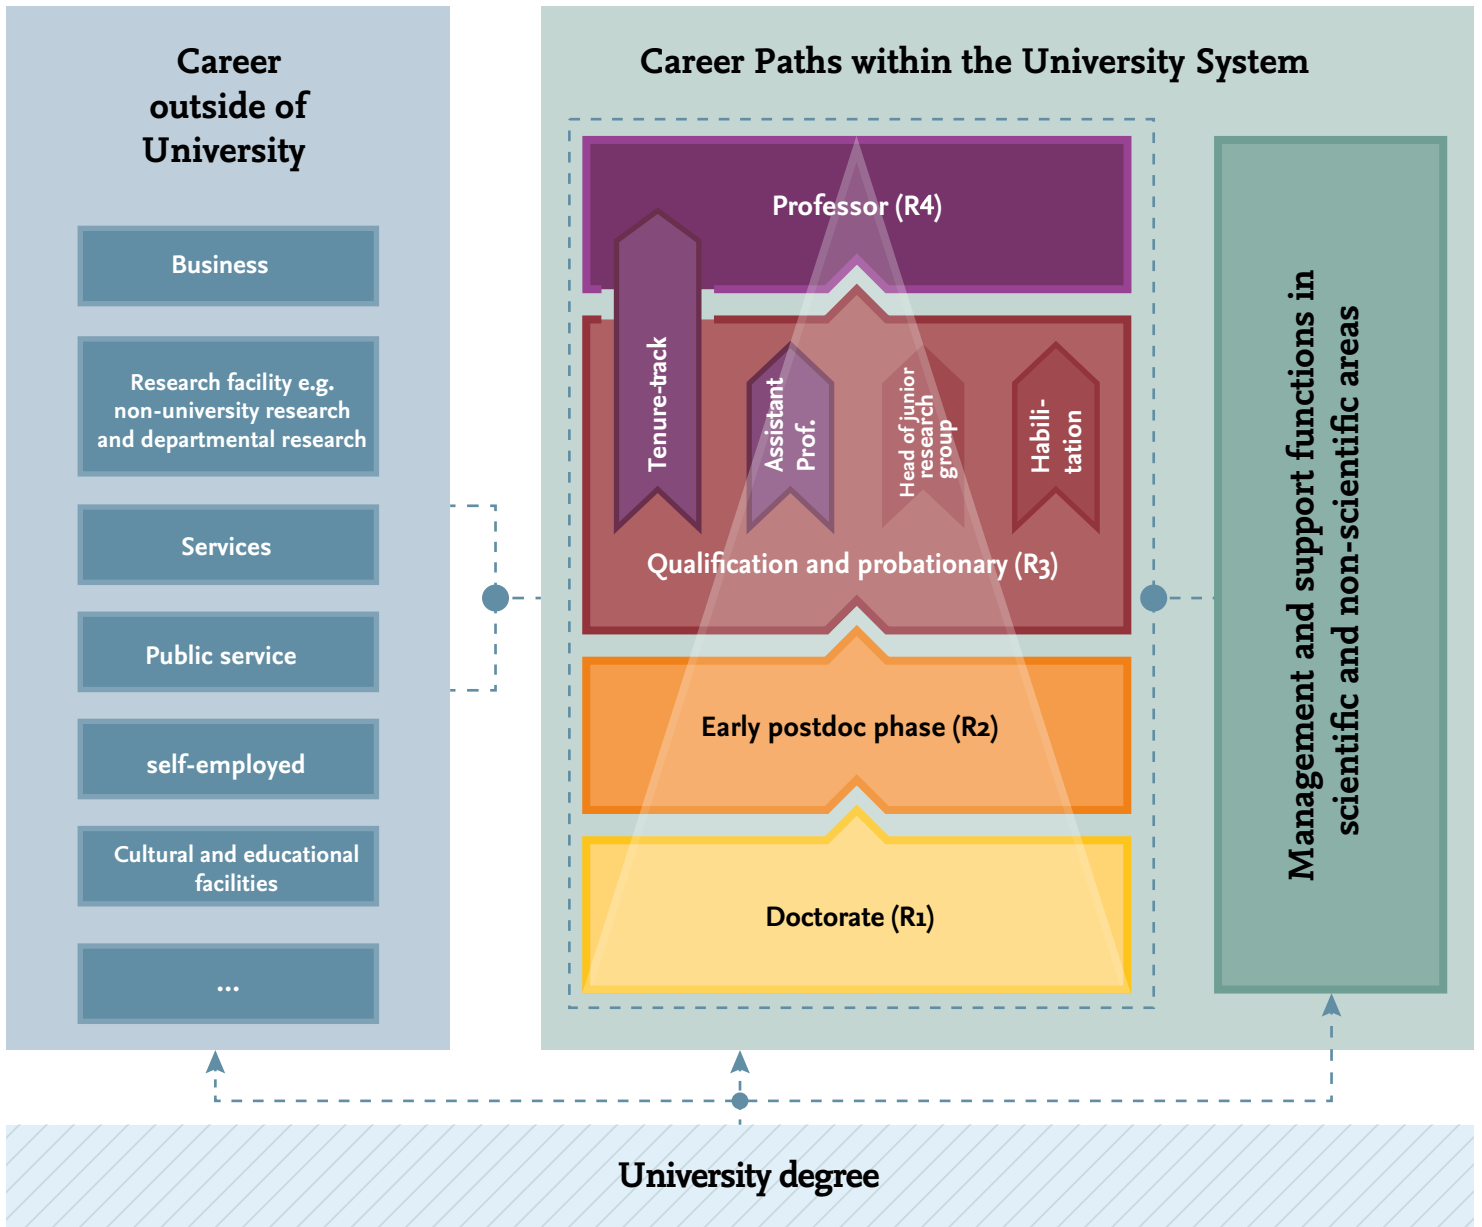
Career outside of University

Business

Research facility e.g. non-university research and departmental research

Services

Public service

self-employed

Cultural and educational facilities

...

Career Paths within the University System

Professor (R4)

Tenure-track

Assistant Prof.

Head of junior research group

Habili-tation

Qualification and probationary (R3)

Early postdoc phase (R2)

Doctorate (R1)

Management and support functions in scientific and non-scientific areas

University degree